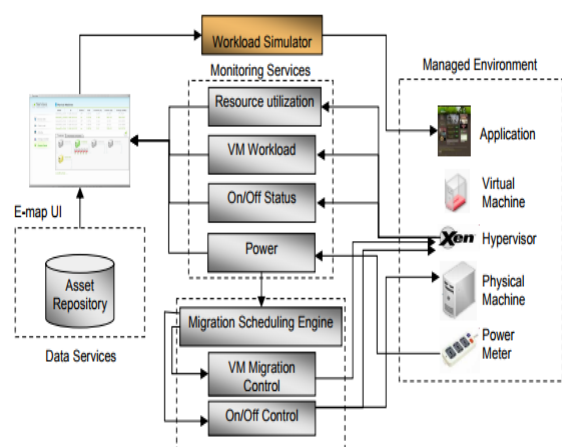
Workload Simulator

Monitoring Services

Resource utilization

VM Workload

On/Off Status

Power

Managed Environment

Application

Virtual Machine

Xen Hypervisor

Physical Machine

Power Meter

E-map UI

Asset Repository

Data Services

Migration Scheduling Engine

VM Migration Control

On/Off Control